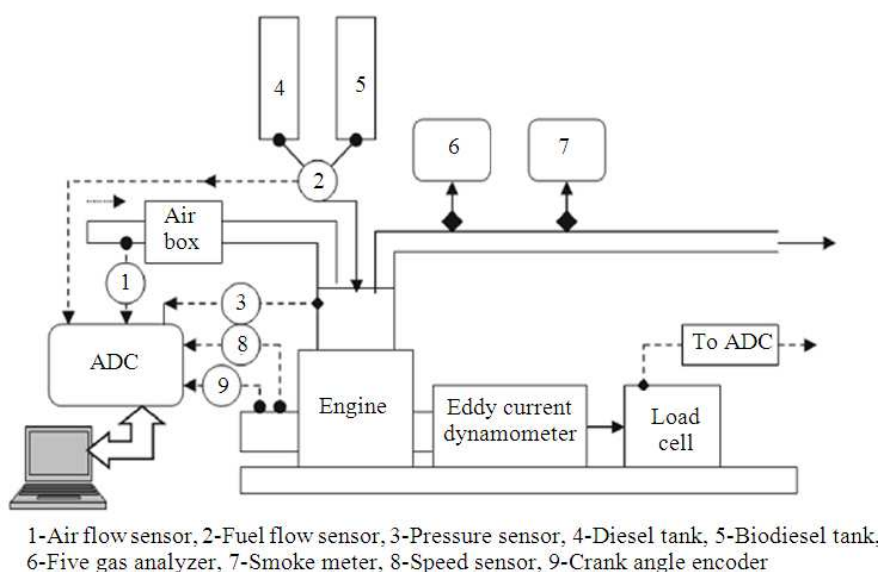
4
5
6
7
2
Air box
1
3
ADC
8
9
Engine
Eddy current dynamometer
To ADC
Load cell

1-Air flow sensor, 2-Fuel flow sensor, 3-Pressure sensor, 4-Diesel tank, 5-Biodiesel tank, 6-Five gas analyzer, 7-Smoke meter, 8-Speed sensor, 9-Crank angle encoder